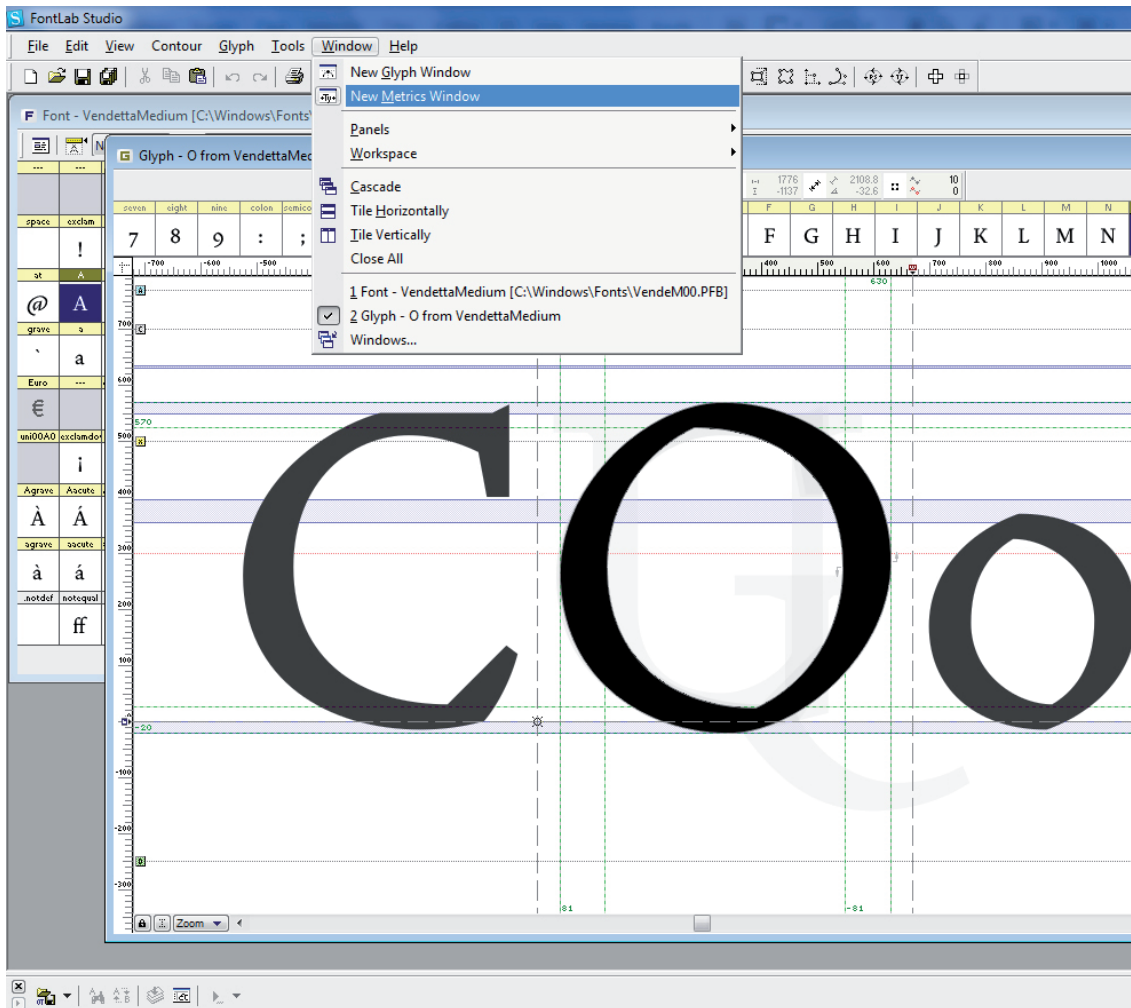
FontLab Studio

File Edit View Contour Glyph Tools Window Help

New Glyph Window
New Metrics Window
Panels
Workspace
Cascade
Tile Horizontally
Tile Vertically
Close All
1 Font - VendettaMedium [C:\Windows\Fonts\VendeM00.PFB]
2 Glyph - O from VendettaMedium
Windows...

Font - VendettaMedium [C:\Windows\Fonts\

Glyph - O from VendettaMed

| --- | --- |
|---|---|
| space | exclam |
| | ! |
| at | A |
| @ | A |
| grave | a |
| ` | a |
| Euro | --- |
| € | |
| uni00A0 | exclamdown |
| | ¡ |
| Agrave | Aacute |
| À | Á |
| agrave | aacute |
| à | á |
| .notdef | notequal |
| | ff |

| seven | eight | nine | colon | semico |
|---|---|---|---|---|
| 7 | 8 | 9 | : | ; |

| F | G | H | I | J | K | L | M | N |
|---|---|---|---|---|---|---|---|---|
| F | G | H | I | J | K | L | M | N |

1776 -1137 2108.8 -32.6 10 0

-700 -600 -500 400 500 600 700 800 900 1000

630
700
600
570
500
400
300
200
100
20
-100
-200
-300
81
-81

C O o

Zoom